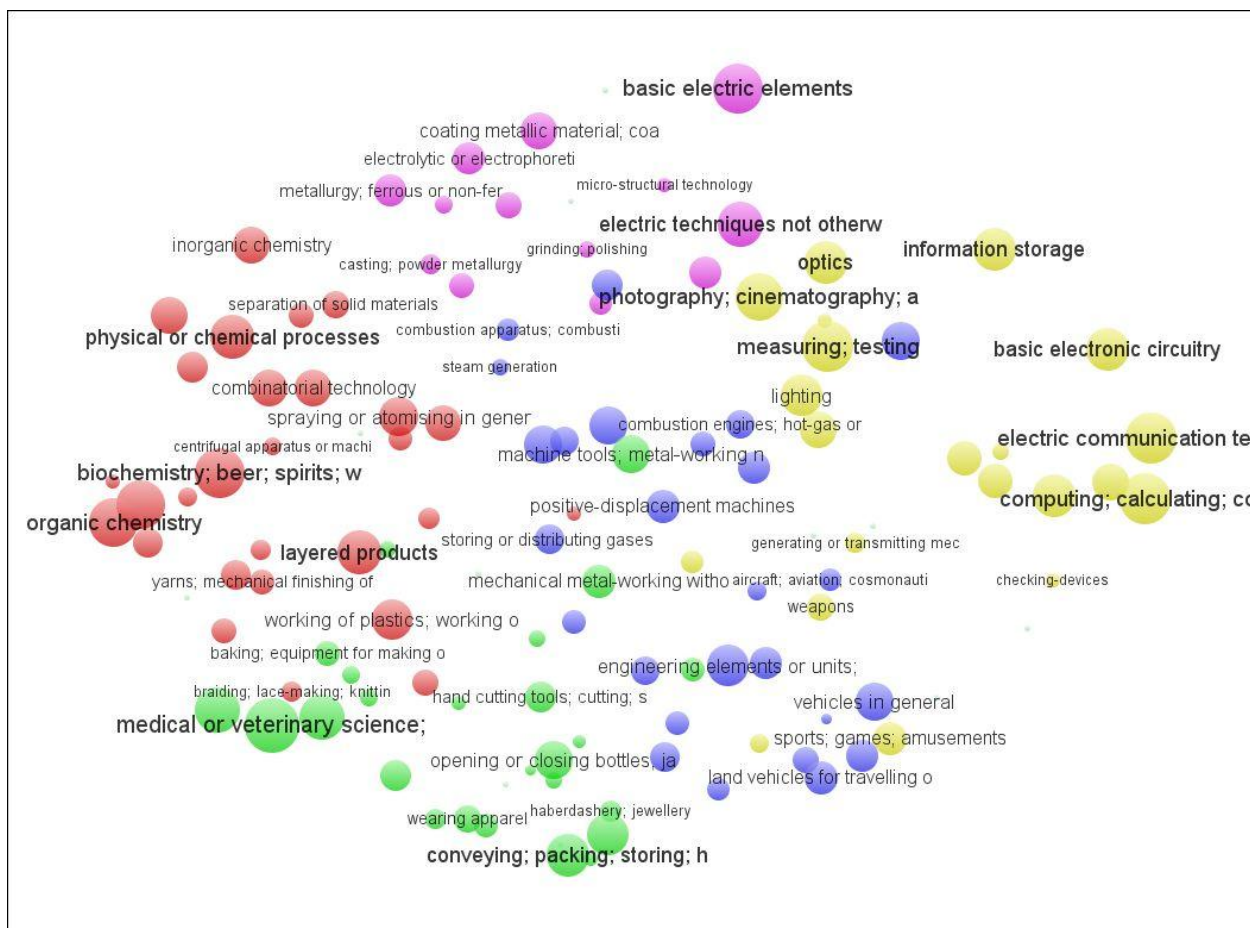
basic electric elements
coating metallic material; coa
electrolytic or electrophoreti
micro-structural technology
metallurgy; ferrous or non-fer
electric techniques not otherw
inorganic chemistry
grinding; polishing
information storage
casting; powder metallurgy
optics
photography; cinematography; a
separation of solid materials
physical or chemical processes
combustion apparatus; combusti
measuring; testing
basic electronic circuitry
steam generation
combinatorial technology
lighting
spraying or atomising in gener
combustion engines; hot-gas or
centrifugal apparatus or machi
electric communication te
machine tools; metal-working n
biochemistry; beer; spirits; w
computing; calculating; co
positive-displacement machines
organic chemistry
storing or distributing gases
generating or transmitting mec
layered products
yarns; mechanical finishing of
mechanical metal-working witho
aircraft; aviation; cosmonauti
checking-devices
weapons
working of plastics; working o
baking; equipment for making o
engineering elements or units;
braiding; lace-making; knittin
hand cutting tools; cutting; s
vehicles in general
medical or veterinary science;
sports; games; amusements
opening or closing bottles, ja
land vehicles for travelling o
wearing apparel
haberdashery; jewellery
conveying; packing; storing; h